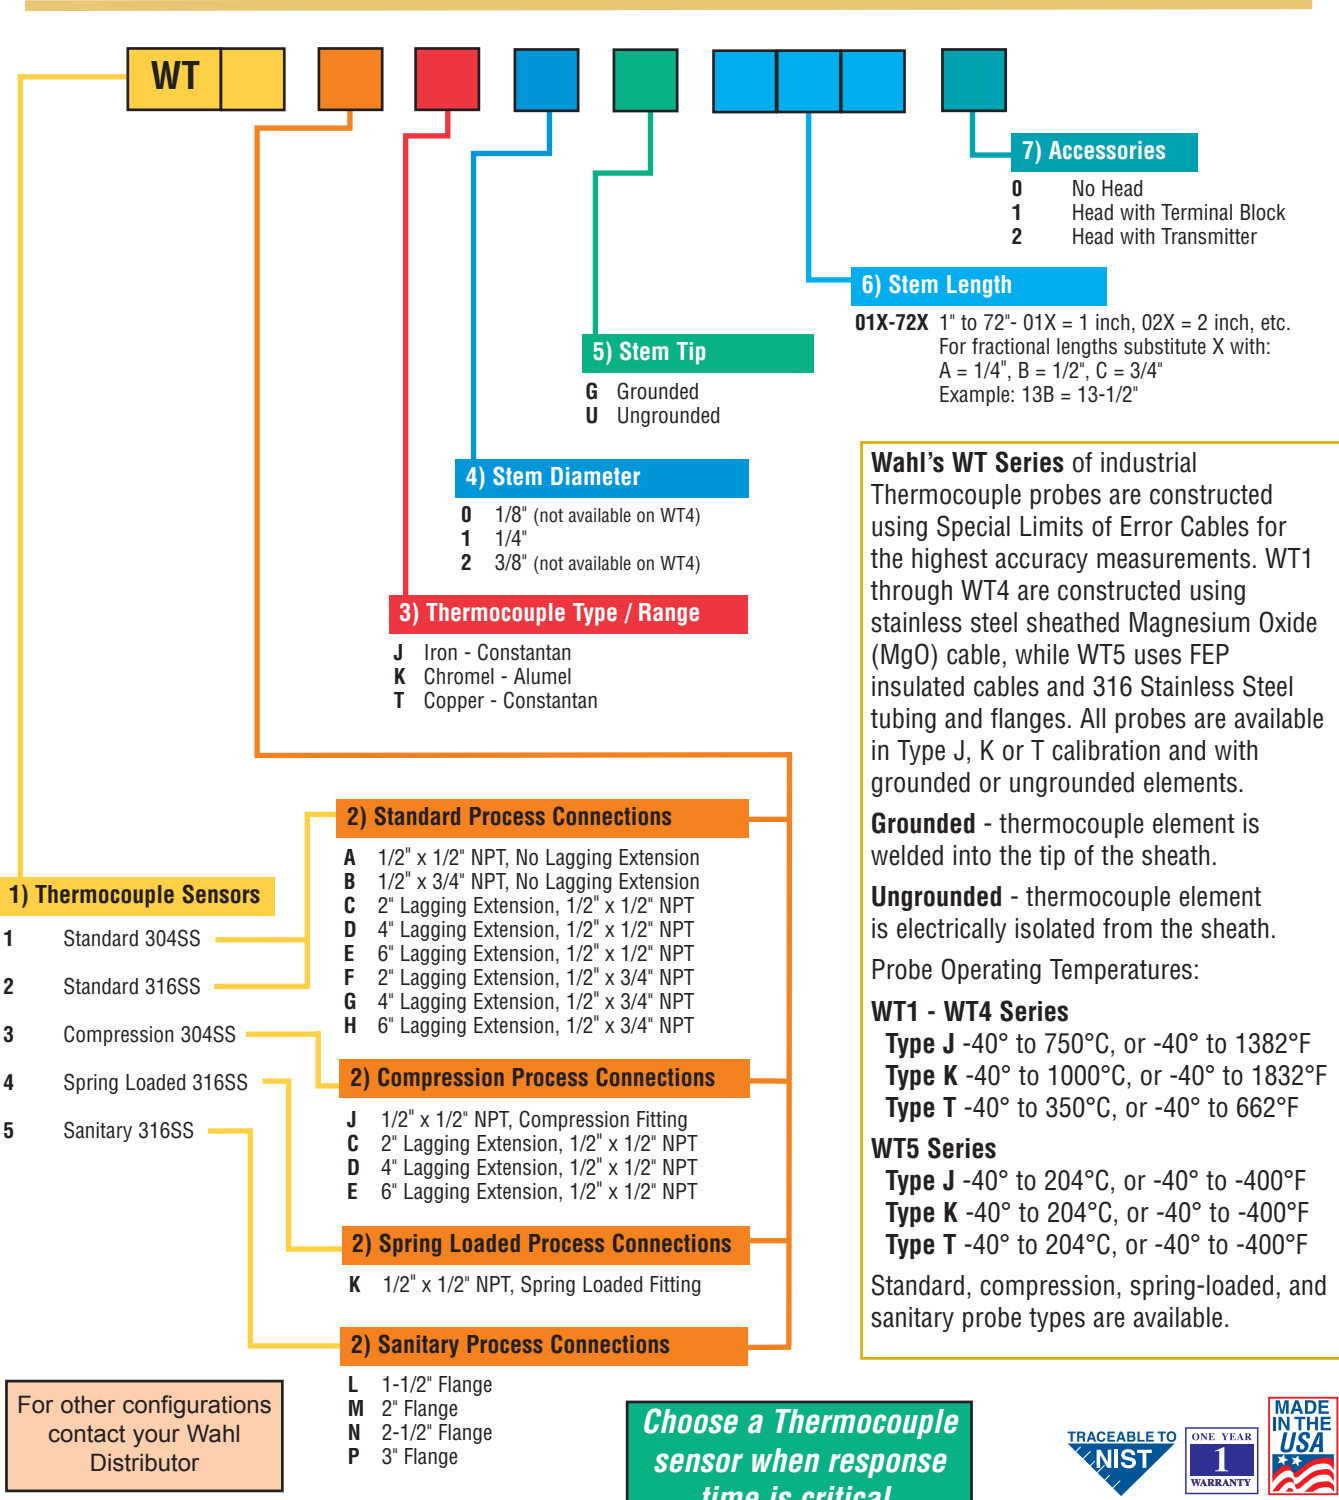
WT

7) Accessories

0 No Head
1 Head with Terminal Block
2 Head with Transmitter

6) Stem Length

01X-72X 1" to 72"- 01X = 1 inch, 02X = 2 inch, etc. For fractional lengths substitute X with: A = 1/4", B = 1/2", C = 3/4" Example: 13B = 13-1/2"

5) Stem Tip

G Grounded
U Ungrounded

4) Stem Diameter

0 1/8" (not available on WT4)
1 1/4"
2 3/8" (not available on WT4)

3) Thermocouple Type / Range

J Iron - Constantan
K Chromel - Alumel
T Copper - Constantan

**Wahl's WT Series** of industrial Thermocouple probes are constructed using Special Limits of Error Cables for the highest accuracy measurements. WT1 through WT4 are constructed using stainless steel sheathed Magnesium Oxide (MgO) cable, while WT5 uses FEP insulated cables and 316 Stainless Steel tubing and flanges. All probes are available in Type J, K or T calibration and with grounded or ungrounded elements.

**Grounded** - thermocouple element is welded into the tip of the sheath.

**Ungrounded** - thermocouple element is electrically isolated from the sheath.

Probe Operating Temperatures:

**WT1 - WT4 Series**
**Type J** -40° to 750°C, or -40° to 1382°F
**Type K** -40° to 1000°C, or -40° to 1832°F
**Type T** -40° to 350°C, or -40° to 662°F

**WT5 Series**
**Type J** -40° to 204°C, or -40° to -400°F
**Type K** -40° to 204°C, or -40° to -400°F
**Type T** -40° to 204°C, or -40° to -400°F

Standard, compression, spring-loaded, and sanitary probe types are available.

2) Standard Process Connections

A 1/2" x 1/2" NPT, No Lagging Extension
B 1/2" x 3/4" NPT, No Lagging Extension
C 2" Lagging Extension, 1/2" x 1/2" NPT
D 4" Lagging Extension, 1/2" x 1/2" NPT
E 6" Lagging Extension, 1/2" x 1/2" NPT
F 2" Lagging Extension, 1/2" x 3/4" NPT
G 4" Lagging Extension, 1/2" x 3/4" NPT
H 6" Lagging Extension, 1/2" x 3/4" NPT

1) Thermocouple Sensors

1 Standard 304SS
2 Standard 316SS
3 Compression 304SS
4 Spring Loaded 316SS
5 Sanitary 316SS

2) Compression Process Connections

J 1/2" x 1/2" NPT, Compression Fitting
C 2" Lagging Extension, 1/2" x 1/2" NPT
D 4" Lagging Extension, 1/2" x 1/2" NPT
E 6" Lagging Extension, 1/2" x 1/2" NPT

2) Spring Loaded Process Connections

K 1/2" x 1/2" NPT, Spring Loaded Fitting

2) Sanitary Process Connections

L 1-1/2" Flange
M 2" Flange
N 2-1/2" Flange
P 3" Flange

For other configurations contact your Wahl Distributor

Choose a Thermocouple sensor when response time is critical

TRACEABLE TO NIST

ONE YEAR 1 WARRANTY

MADE IN THE USA